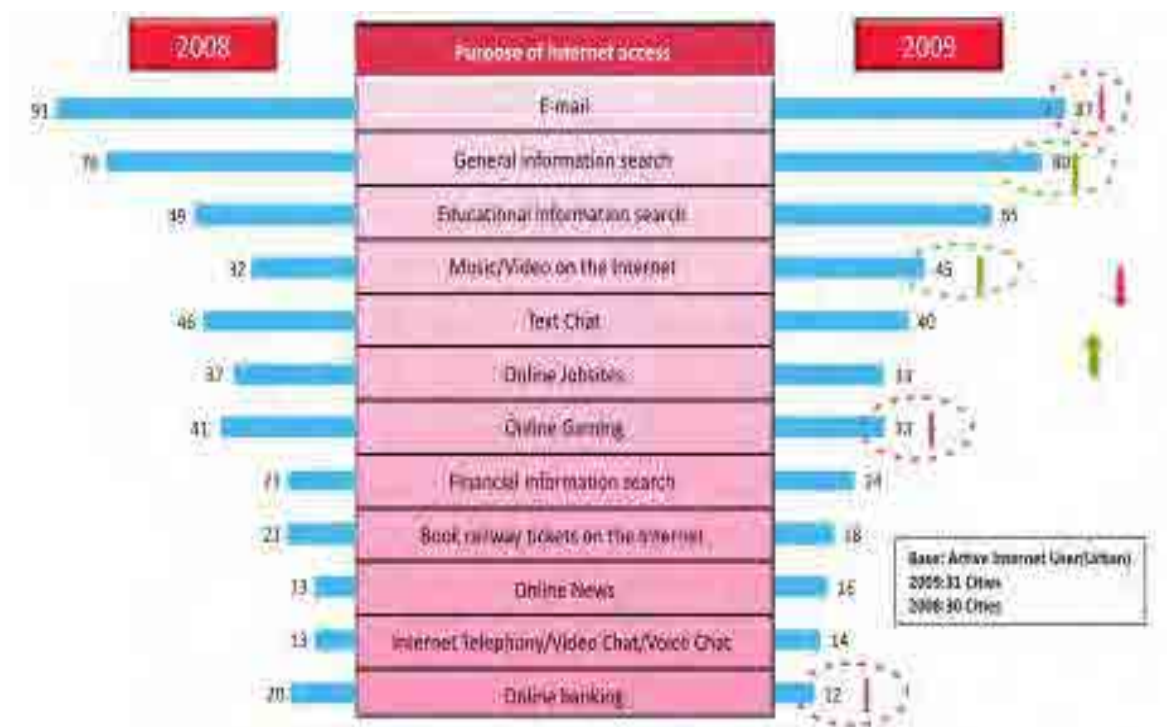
2008

Purpose of Internet access

2009

| 2008 | Purpose of Internet access | 2009 |
|---|---|---|
| 91 | E-mail | 87 |
| 76 | General information search | 80 |
| 59 | Educational information search | 55 |
| 32 | Music/Video on the Internet | 45 |
| 46 | Text Chat | 40 |
| 37 | Online Jobsites | 33 |
| 41 | Online Gaming | 37 |
| 21 | Financial information search | 24 |
| 21 | Book railway tickets on the Internet | 18 |
| 13 | Online News | 16 |
| 13 | Internet Telephony/Video Chat/Voice Chat | 14 |
| 20 | Online banking | 12 |

Base: Active Internet User(Urban)
2009:31 Cities
2008:30 Cities